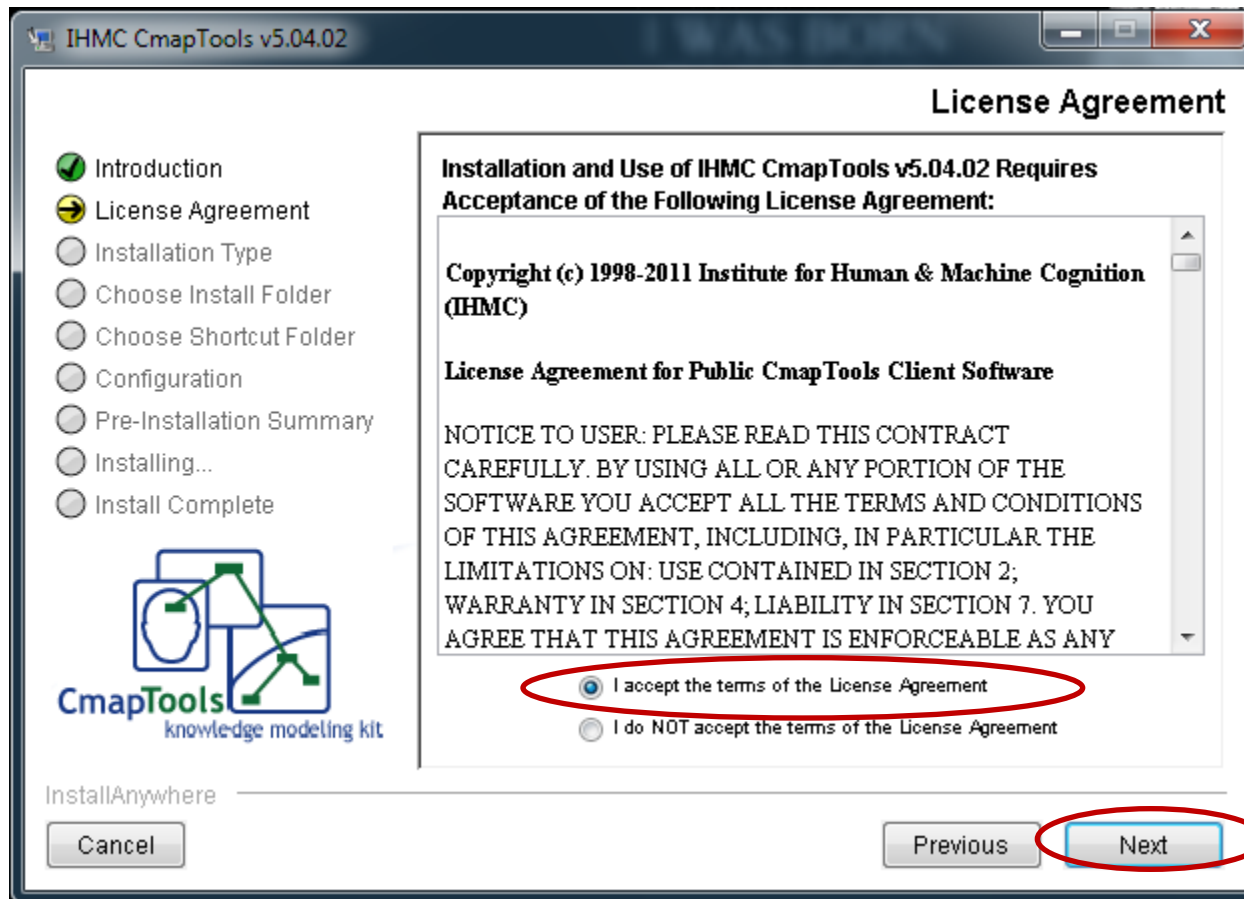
IHMC CmapTools v5.04.02

License Agreement

Introduction
License Agreement
Installation Type
Choose Install Folder
Choose Shortcut Folder
Configuration
Pre-Installation Summary
Installing...
Install Complete

CmapTools
knowledge modeling kit

Installation and Use of IHMC CmapTools v5.04.02 Requires Acceptance of the Following License Agreement:

Copyright (c) 1998-2011 Institute for Human & Machine Cognition (IHMC)

License Agreement for Public CmapTools Client Software

NOTICE TO USER: PLEASE READ THIS CONTRACT CAREFULLY. BY USING ALL OR ANY PORTION OF THE SOFTWARE YOU ACCEPT ALL THE TERMS AND CONDITIONS OF THIS AGREEMENT, INCLUDING, IN PARTICULAR THE LIMITATIONS ON: USE CONTAINED IN SECTION 2; WARRANTY IN SECTION 4; LIABILITY IN SECTION 7. YOU AGREE THAT THIS AGREEMENT IS ENFORCEABLE AS ANY

I accept the terms of the License Agreement
I do NOT accept the terms of the License Agreement

InstallAnywhere

Cancel
Previous
Next